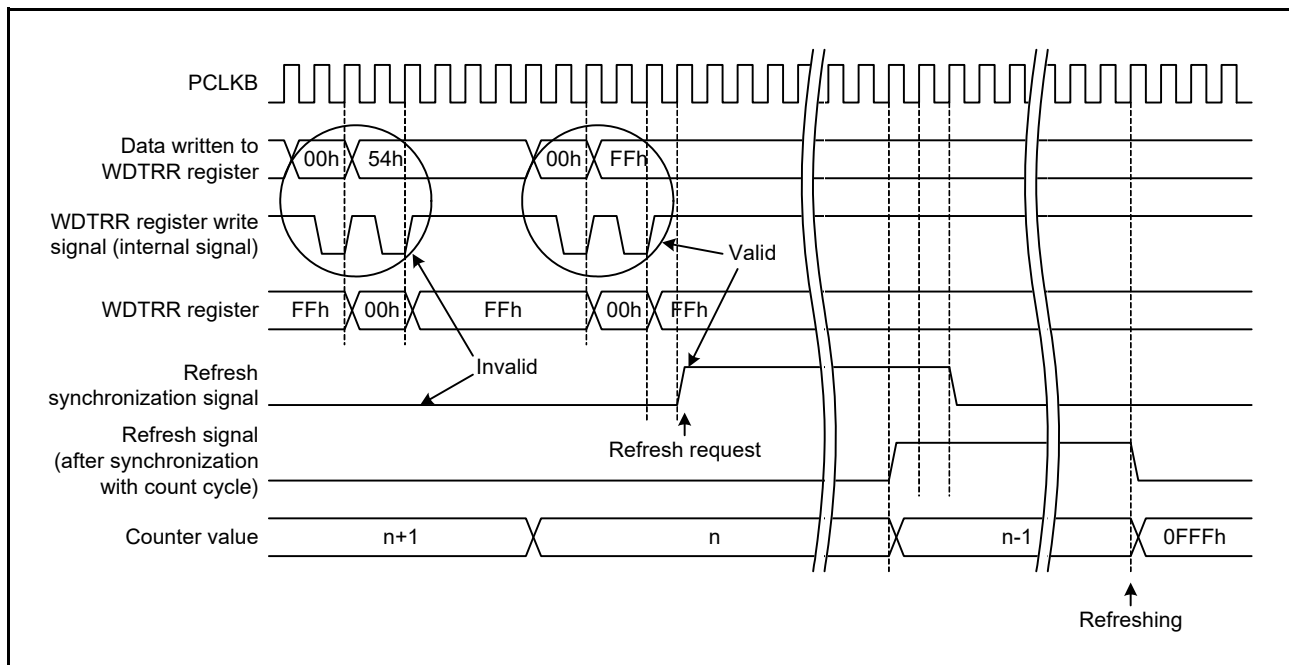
PCLKB

Data written to WDTRR register

00h 54h

00h FFh

WDTRR register write signal (internal signal)

Valid

WDTRR register FFh 00h FFh 00h FFh

Invalid

Refresh synchronization signal

Refresh request

Refresh signal (after synchronization with count cycle)

Counter value n+1 n n-1 0FFFh

Refreshing